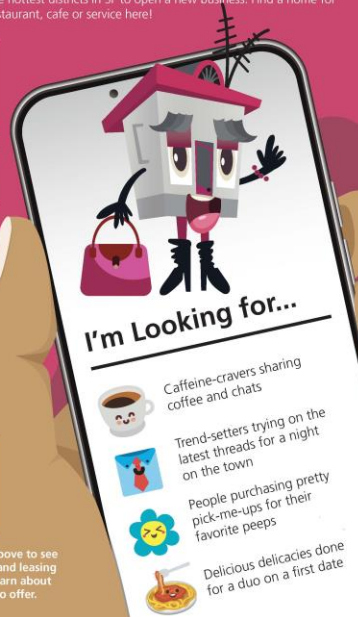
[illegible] hottest districts in SF to open a new business. Find a home for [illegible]staurant, cafe or service here!

I'm Looking for...

Caffeine-cravers sharing coffee and chats

Trend-setters trying on the latest threads for a night on the town

People purchasing pretty pick-me-ups for their favorite peeps

Delicious delicacies done for a duo on a first date

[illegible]bove to see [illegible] and leasing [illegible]arn about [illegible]o offer.